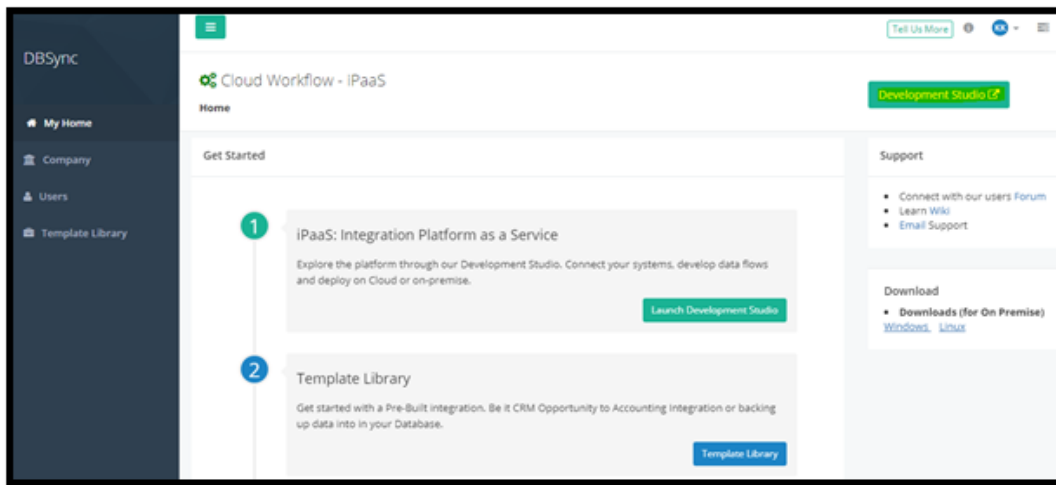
DBSync

My Home

Company

Users

Template Library

Tell Us More

KK

Cloud Workflow - iPaaS

Home

Development Studio

Get Started

1

iPaaS: Integration Platform as a Service

Explore the platform through our Development Studio. Connect your systems, develop data flows and deploy on Cloud or on-premise.

Launch Development Studio

2

Template Library

Get started with a Pre-Built integration. Be it CRM Opportunity to Accounting integration or backing up data into in your Database.

Template Library

Support

- Connect with our users Forum
- Learn Wiki
- Email Support

Download

- Downloads (for On Premise)

Windows Linux